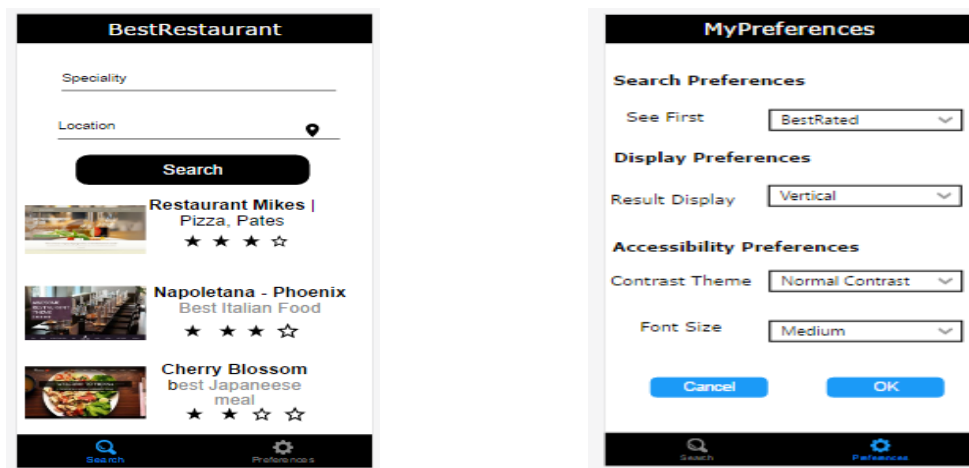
BestRestaurant

Speciality

Location

Search

Restaurant Mikes | Pizza, Pates
★ ★ ★ ☆

Napoletana - Phoenix
Best Italian Food
★ ★ ★ ☆

Cherry Blossom
best Japaneese meal
★ ★ ☆ ☆

Search
Preferences

MyPreferences

Search Preferences

See First
BestRated

Display Preferences

Result Display
Vertical

Accessibility Preferences

Contrast Theme
Normal Contrast

Font Size
Medium

Cancel
OK

Search
Preferences